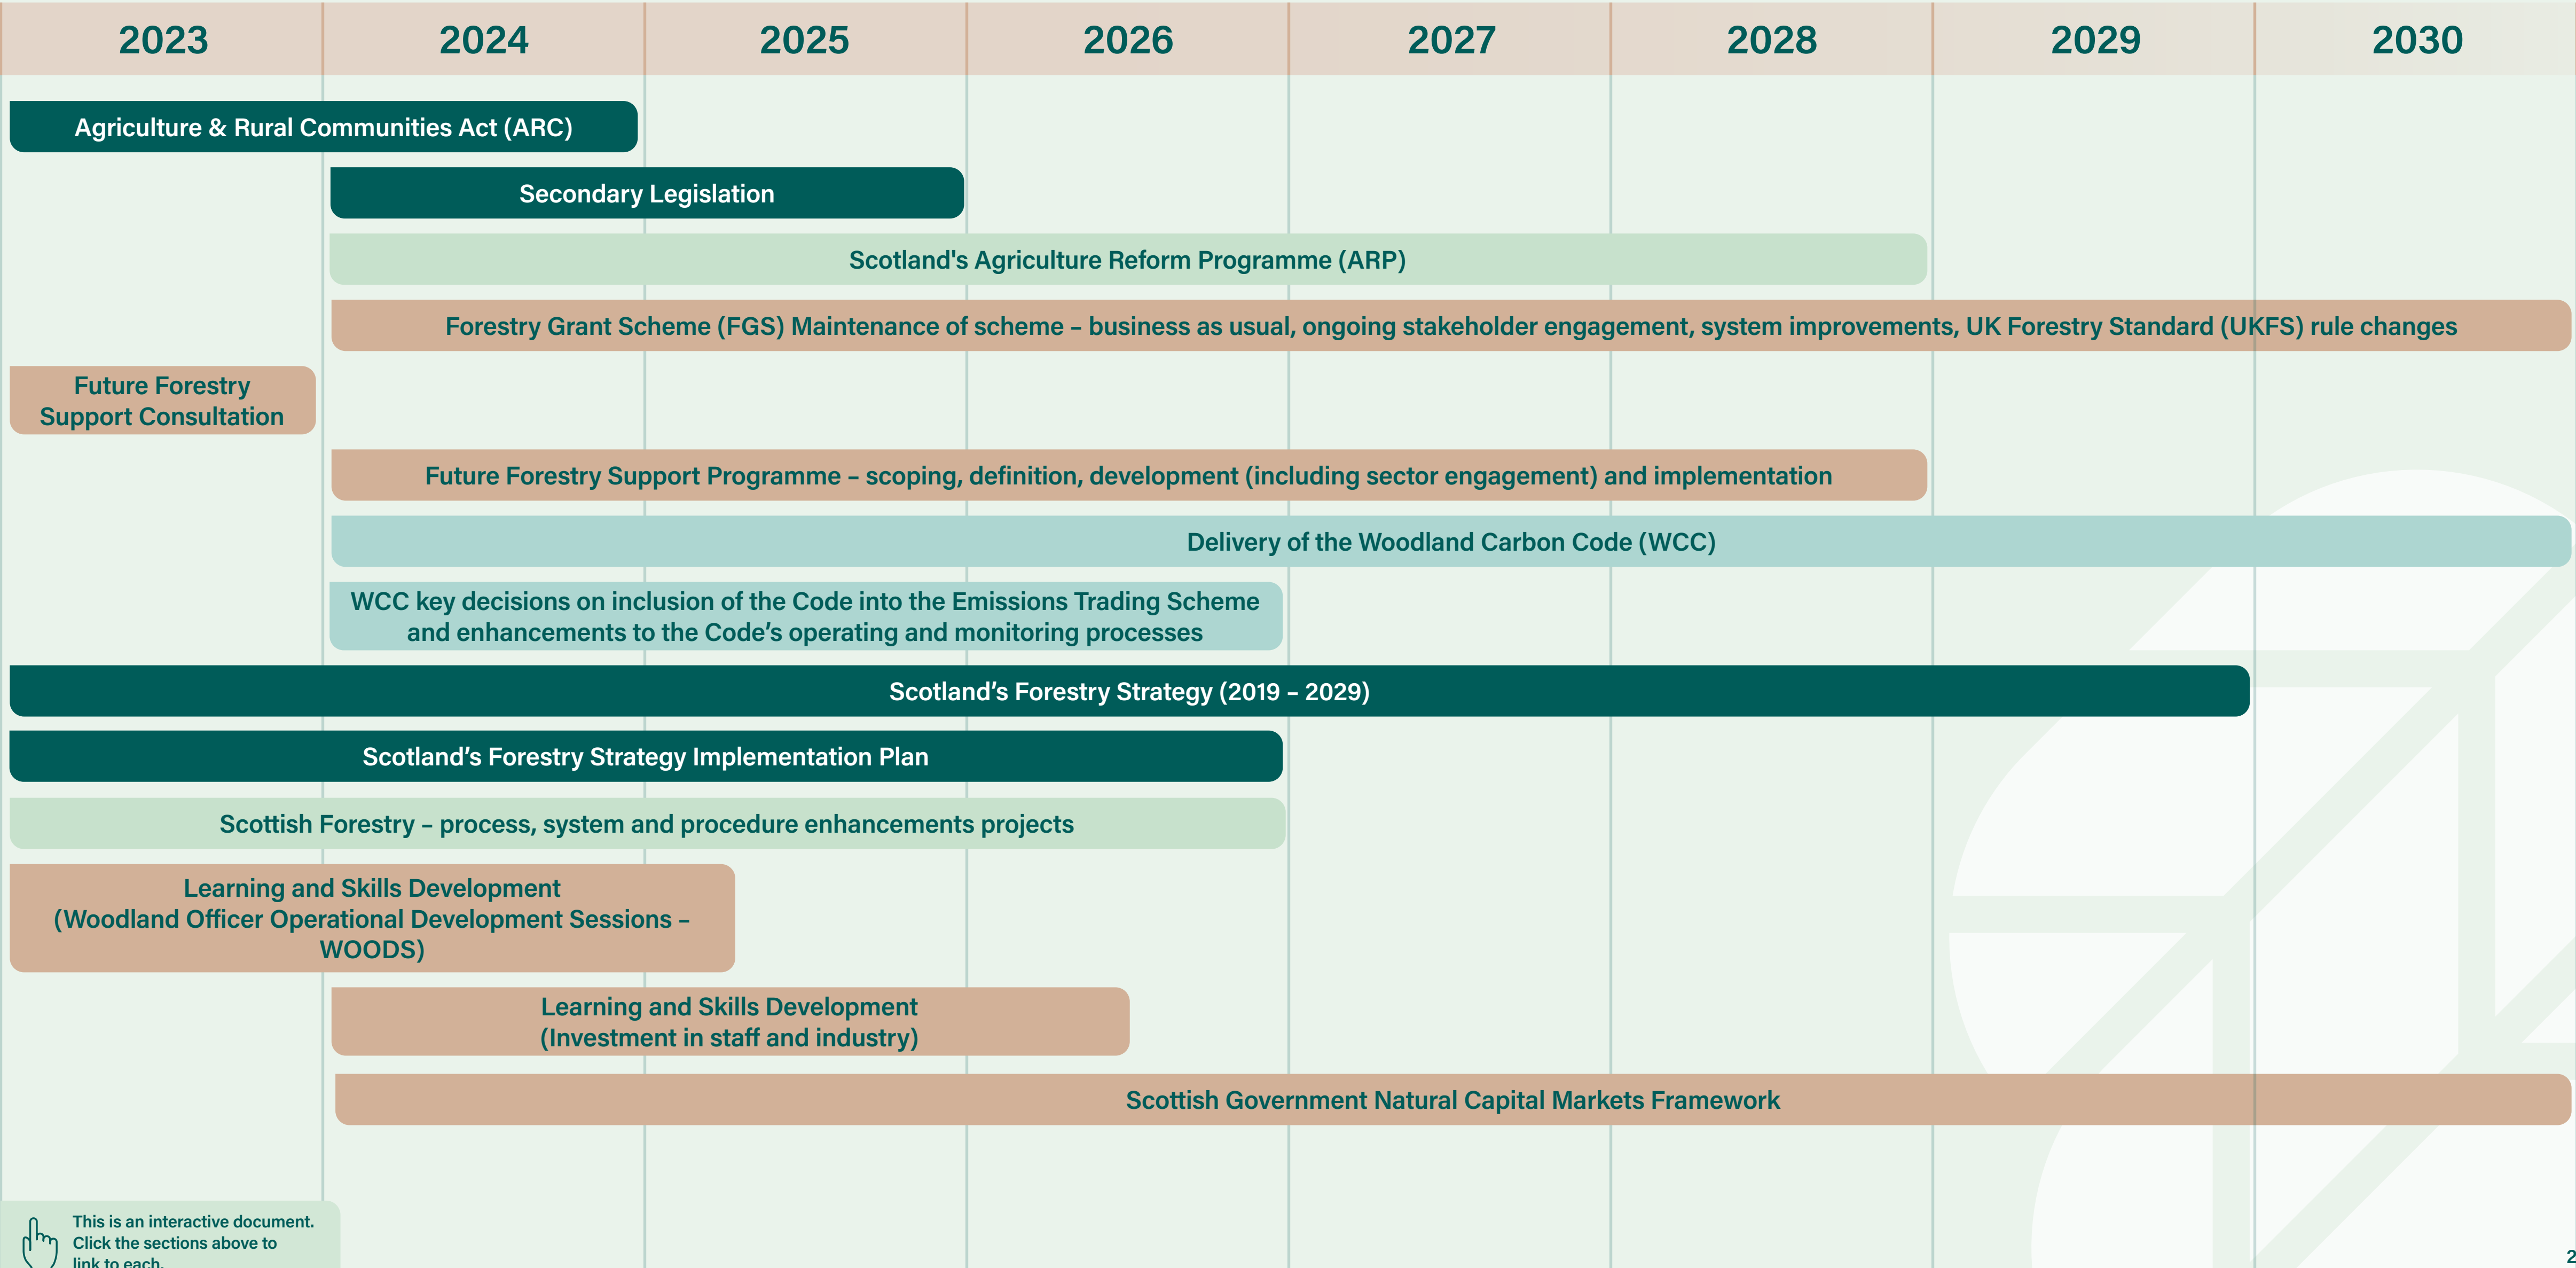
| 2023 | 2024 | 2025 | 2026 | 2027 | 2028 | 2029 | 2030 |
|---|---|---|---|---|---|---|---|

Agriculture & Rural Communities Act (ARC)

Secondary Legislation

Scotland's Agriculture Reform Programme (ARP)

Forestry Grant Scheme (FGS) Maintenance of scheme – business as usual, ongoing stakeholder engagement, system improvements, UK Forestry Standard (UKFS) rule changes

Future Forestry Support Consultation

Future Forestry Support Programme – scoping, definition, development (including sector engagement) and implementation

Delivery of the Woodland Carbon Code (WCC)

WCC key decisions on inclusion of the Code into the Emissions Trading Scheme and enhancements to the Code's operating and monitoring processes

Scotland's Forestry Strategy (2019 – 2029)

Scotland's Forestry Strategy Implementation Plan

Scottish Forestry – process, system and procedure enhancements projects

Learning and Skills Development (Woodland Officer Operational Development Sessions – WOODS)

Learning and Skills Development (Investment in staff and industry)

Scottish Government Natural Capital Markets Framework

This is an interactive document. Click the sections above to link to each.

2